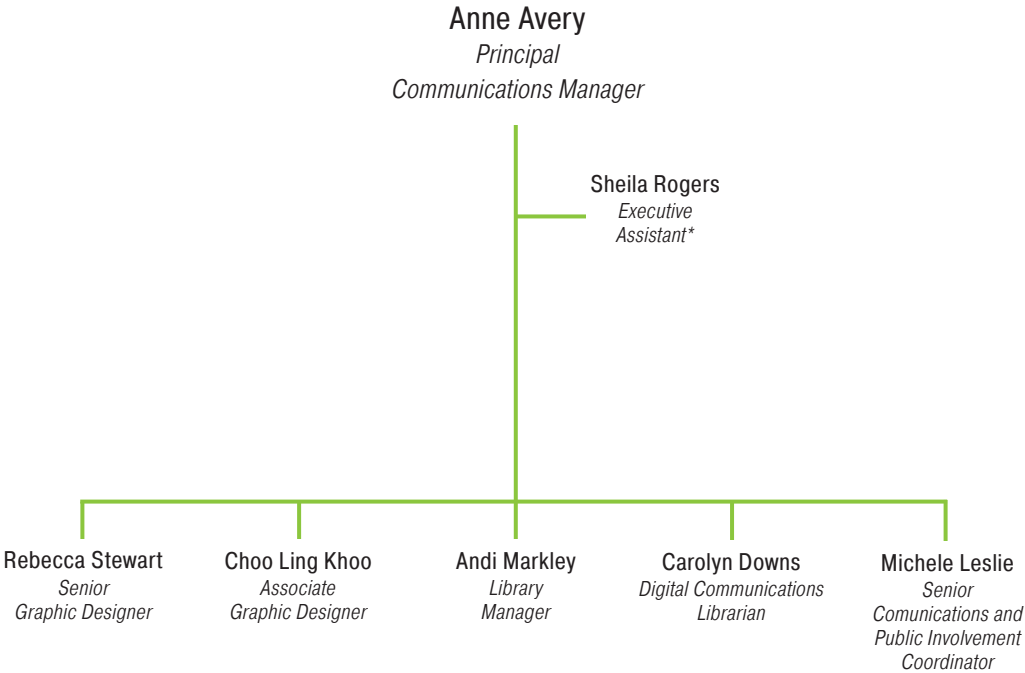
Anne Avery
Principal
Communications Manager

Sheila Rogers
Executive
Assistant*

Rebecca Stewart
Senior
Graphic Designer

Choo Ling Khoo
Associate
Graphic Designer

Andi Markley
Library
Manager

Carolyn Downs
Digital Communications
Librarian

Michele Leslie
Senior
Comunications and
Public Involvement
Coordinator